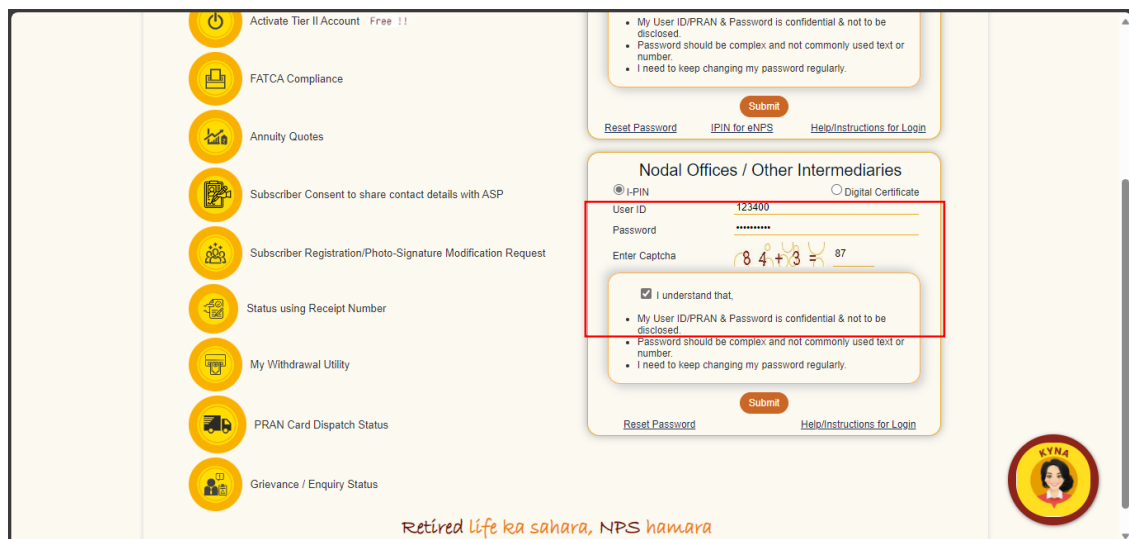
Activate Tier II Account Free !!

FATCA Compliance

Annuity Quotes

Subscriber Consent to share contact details with ASP

Subscriber Registration/Photo-Signature Modification Request

Status using Receipt Number

My Withdrawal Utility

PRAN Card Dispatch Status

Grievance / Enquiry Status

- My User ID/PRAN & Password is confidential & not to be disclosed.
- Password should be complex and not commonly used text or number.
- I need to keep changing my password regularly.

Submit

Reset Password IPIN for eNPS Help/Instructions for Login

Nodal Offices / Other Intermediaries

I-PIN Digital Certificate

User ID 123400

Password ••••••••••

Enter Captcha 8 4 + 3 = 87

I understand that,

- My User ID/PRAN & Password is confidential & not to be disclosed.
- Password should be complex and not commonly used text or number.
- I need to keep changing my password regularly.

Submit

Reset Password Help/Instructions for Login

KYNA

Retired life ka sahara, NPS hamara